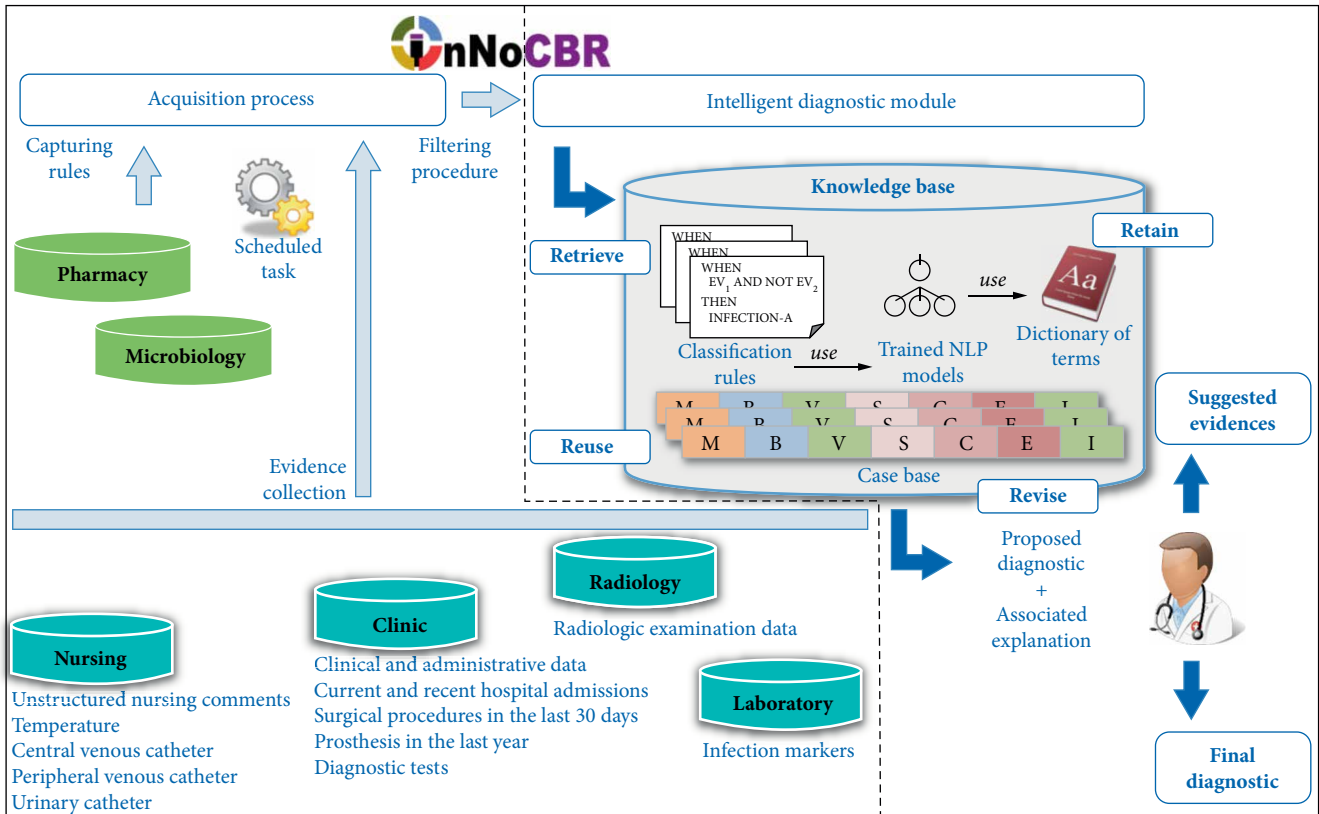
InNoCBR

Acquisition process

Capturing rules

Scheduled task

Filtering procedure

Pharmacy

Microbiology

Evidence collection

Intelligent diagnostic module

Knowledge base

Retrieve

Retain

WHEN
WHEN
WHEN
$EV_1$ AND NOT $EV_2$
THEN
INFECTION-A

use

Classification rules

use

Trained NLP models

Dictionary of terms

Reuse

| M | B | V | S | C | E | I |
|---|---|---|---|---|---|---|

Case base

Revise

Suggested evidences

Proposed diagnostic
+
Associated explanation

Final diagnostic

Radiology

Radiologic examination data

Clinic

Clinical and administrative data
Current and recent hospital admissions
Surgical procedures in the last 30 days
Prosthesis in the last year
Diagnostic tests

Laboratory

Infection markers

Nursing

Unstructured nursing comments
Temperature
Central venous catheter
Peripheral venous catheter
Urinary catheter